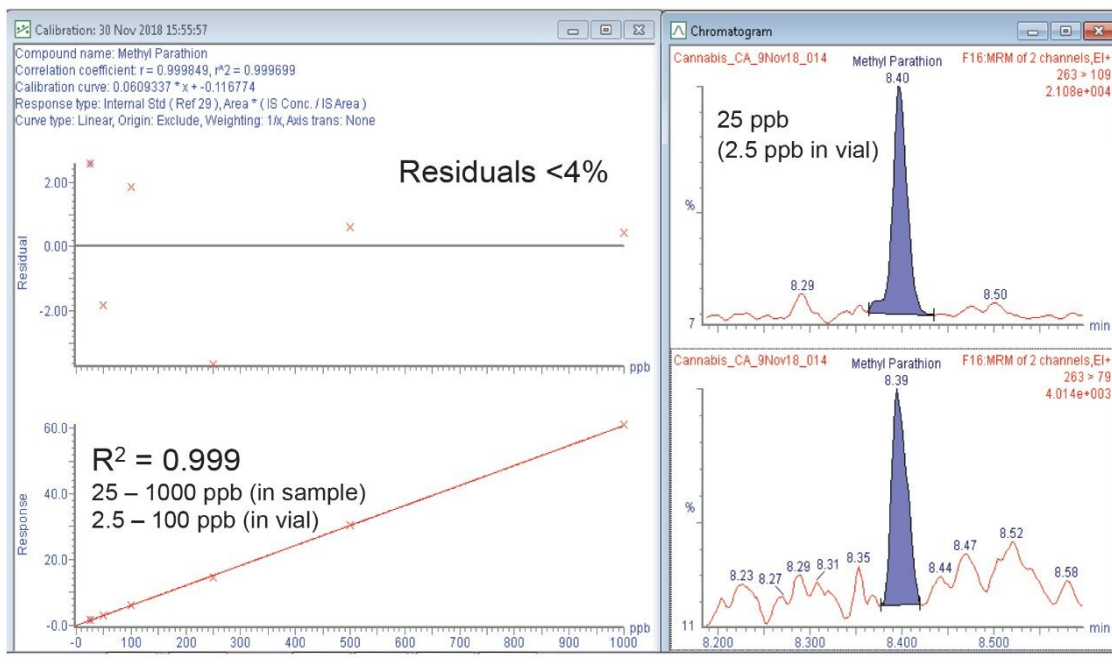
Calibration: 30 Nov 2018 15:55:57

Compound name: Methyl Parathion
Correlation coefficient: r = 0.999849, r^2 = 0.999699
Calibration curve: 0.0609337 * x + -0.116774
Response type: Internal Std ( Ref 29 ), Area * ( IS Conc. / IS Area )
Curve type: Linear, Origin: Exclude, Weighting: 1/x, Axis trans: None

Residuals <4%

2.00
0.00
-2.00
Residual
ppb

$R^2$ = 0.999
25 – 1000 ppb (in sample)
2.5 – 100 ppb (in vial)

60.0
40.0
20.0
-0.0
Response
-0 100 200 300 400 500 600 700 800 900 1000
ppb

Chromatogram

Cannabis_CA_9Nov18_014
Methyl Parathion
8.40
F16:MRM of 2 channels,EI+
263 > 109
2.108e+004

25 ppb
(2.5 ppb in vial)

%
8.29
8.50
7
min

Cannabis_CA_9Nov18_014
Methyl Parathion
8.39
F16:MRM of 2 channels,EI+
263 > 79
4.014e+003

%
8.23 8.27 8.29 8.31 8.35 8.44 8.47 8.52 8.58
11
8.200 8.300 8.400 8.500
min